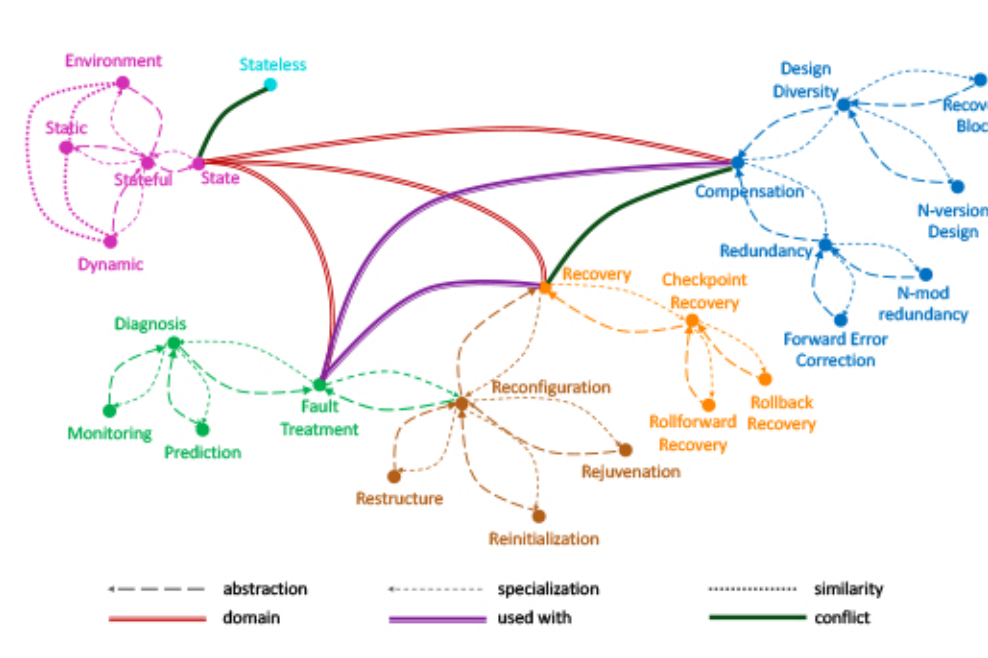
Environment
Stateless
Design Diversity
Recov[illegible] Bloc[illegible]
Static
Stateful
State
Compensation
N-version Design
Dynamic
Redundancy
N-mod redundancy
Recovery
Checkpoint Recovery
Forward Error Correction
Diagnosis
Reconfiguration
Fault Treatment
Rollback Recovery
Monitoring
Rollforward Recovery
Prediction
Rejuvenation
Restructure
Reinitialization
abstraction
specialization
similarity
domain
used with
conflict